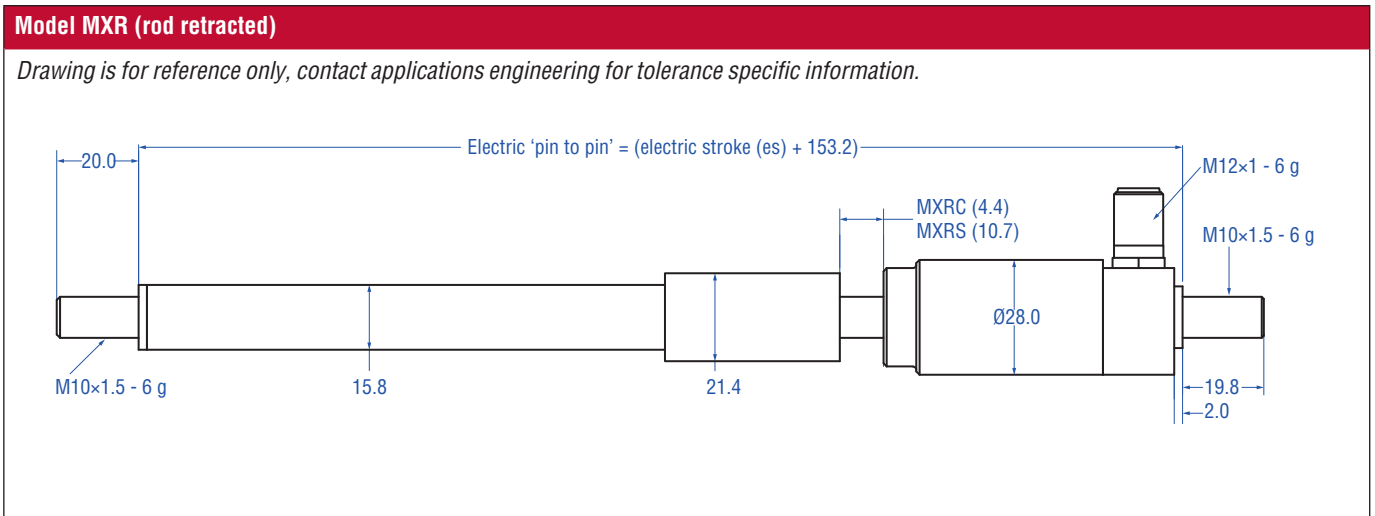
Model MXR (rod retracted)

Drawing is for reference only, contact applications engineering for tolerance specific information.

20.0

Electric 'pin to pin' = (electric stroke (es) + 153.2)

M12×1 - 6 g

MXRC (4.4)
MXRS (10.7)

M10×1.5 - 6 g

Ø28.0

M10×1.5 - 6 g

15.8

21.4

19.8

2.0